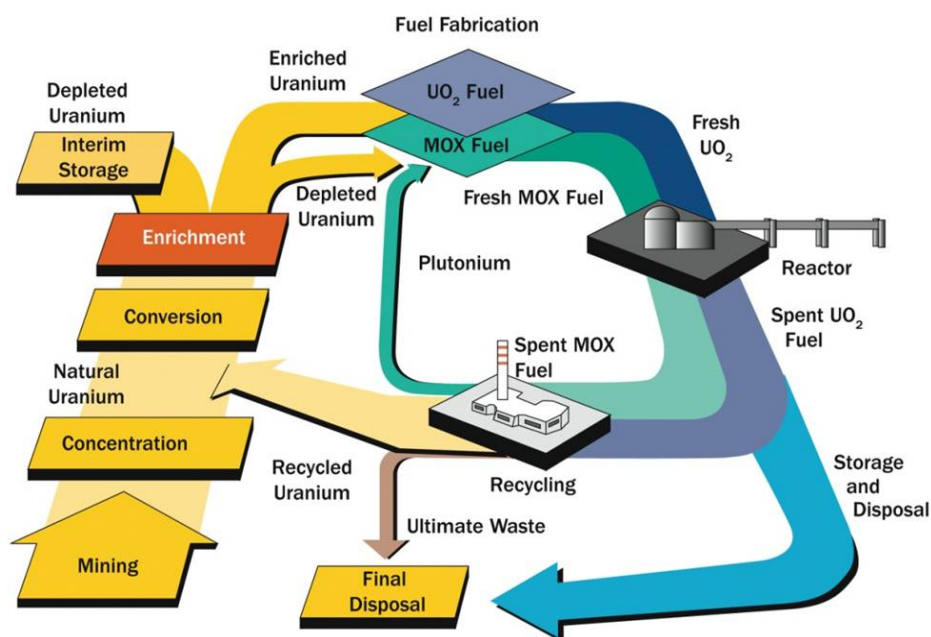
Fuel Fabrication

Enriched Uranium

$UO_2$ Fuel

MOX Fuel

Depleted Uranium

Interim Storage

Fresh $UO_2$

Depleted Uranium

Fresh MOX Fuel

Enrichment

Plutonium

Reactor

Conversion

Spent $UO_2$ Fuel

Spent MOX Fuel

Natural Uranium

Concentration

Recycled Uranium

Recycling

Storage and Disposal

Ultimate Waste

Mining

Final Disposal